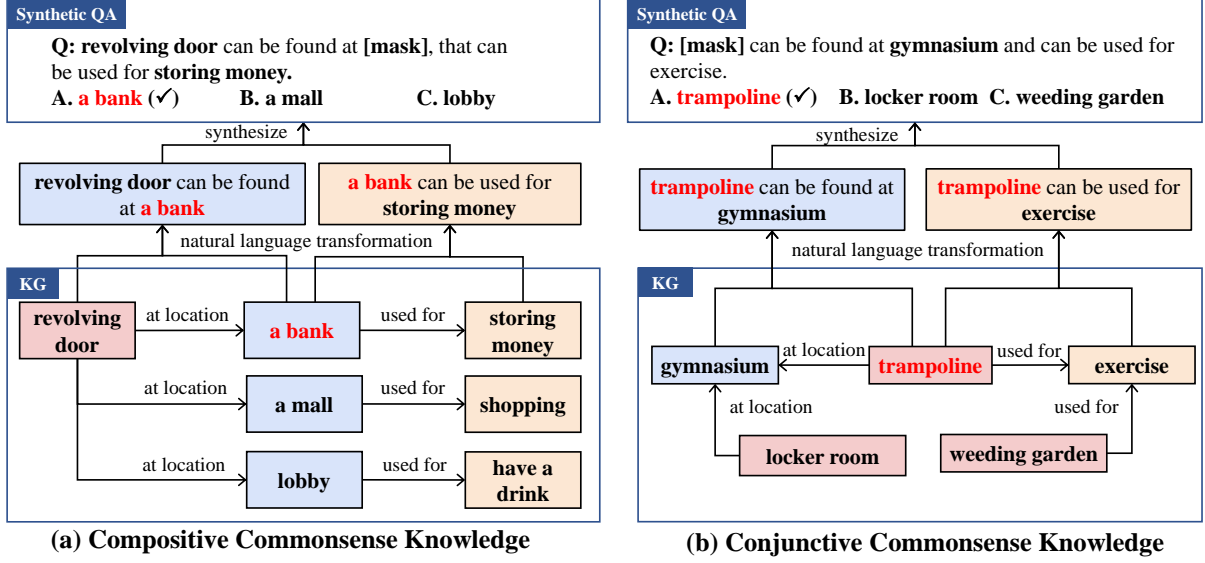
Synthetic QA

Q: revolving door can be found at [mask], that can be used for storing money.

A. a bank (✓) B. a mall C. lobby

synthesize

revolving door can be found at a bank

a bank can be used for storing money

natural language transformation

KG

revolving door

at location

a bank

used for

storing money

at location

a mall

used for

shopping

at location

lobby

used for

have a drink

(a) Compositive Commonsense Knowledge

Synthetic QA

Q: [mask] can be found at gymnasium and can be used for exercise.

A. trampoline (✓) B. locker room C. weeding garden

synthesize

trampoline can be found at gymnasium

trampoline can be used for exercise

natural language transformation

KG

gymnasium

at location

trampoline

used for

exercise

at location

used for

locker room

weeding garden

(b) Conjunctive Commonsense Knowledge